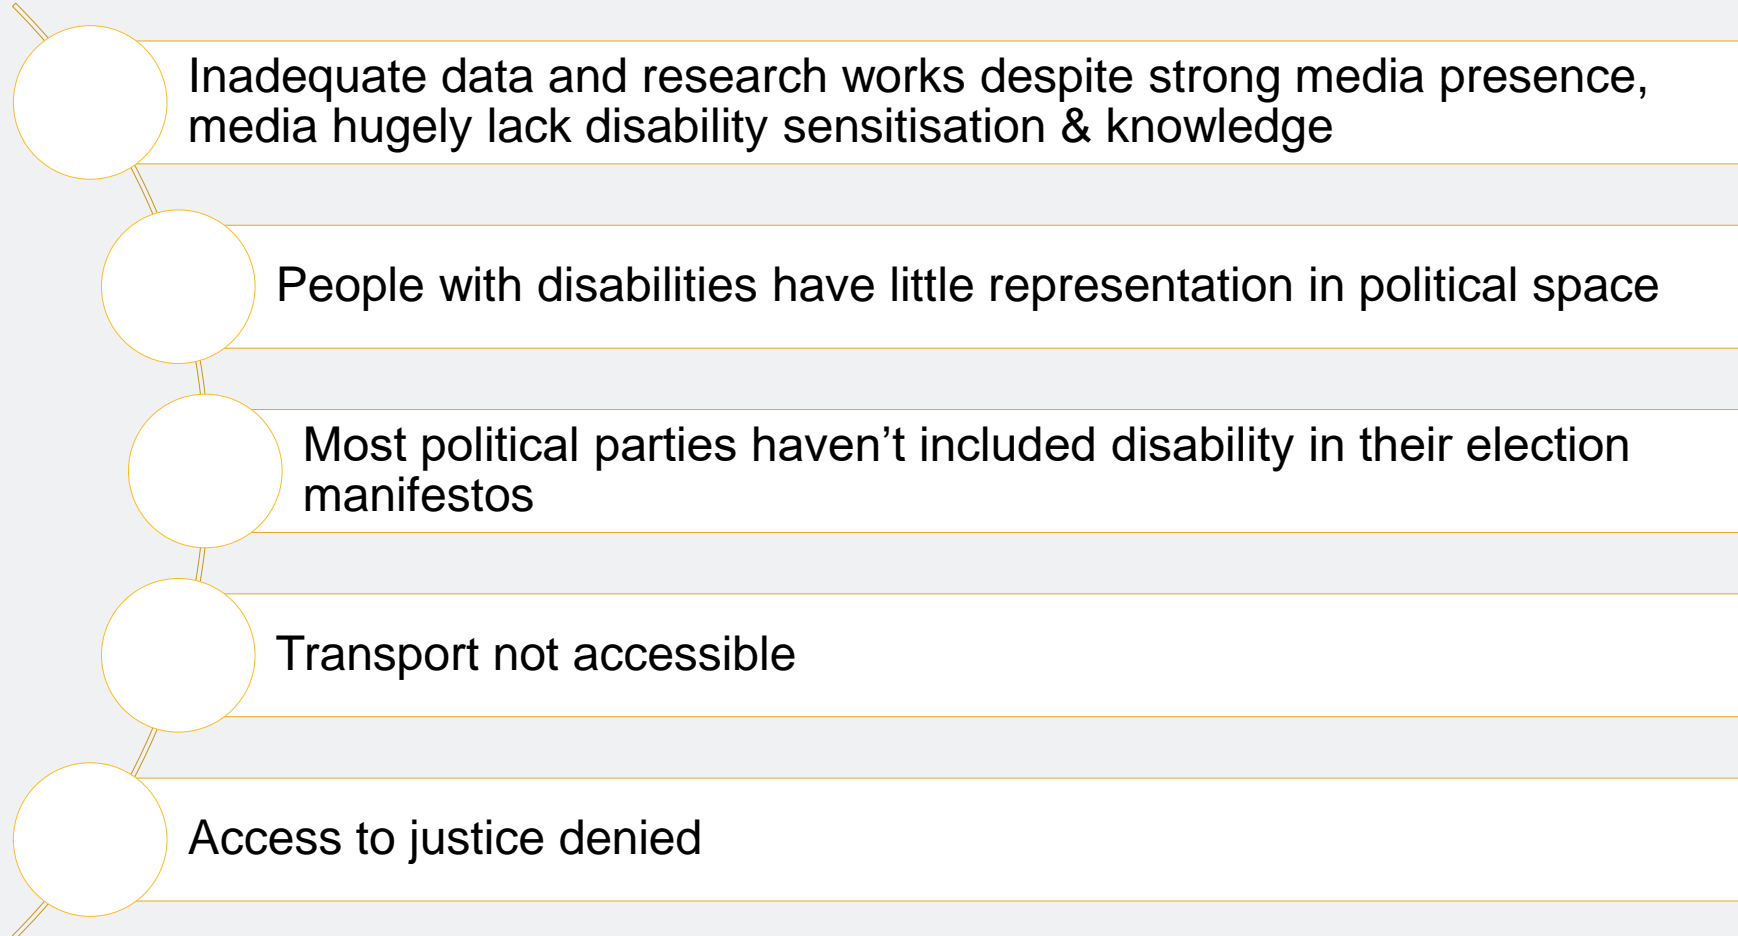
Inadequate data and research works despite strong media presence, media hugely lack disability sensitisation & knowledge

People with disabilities have little representation in political space

Most political parties haven’t included disability in their election manifestos

Transport not accessible

Access to justice denied